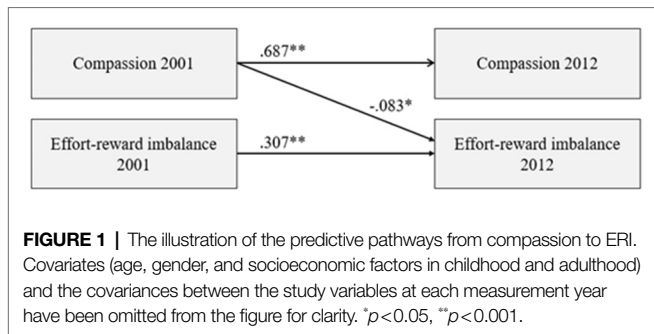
Compassion 2001

.687**

Compassion 2012

-.083*

Effort-reward imbalance 2001

.307**

Effort-reward imbalance 2012

**FIGURE 1** | The illustration of the predictive pathways from compassion to ERI. Covariates (age, gender, and socioeconomic factors in childhood and adulthood) and the covariances between the study variables at each measurement year have been omitted from the figure for clarity. $^{*}p<0.05$, $^{**}p<0.001$.